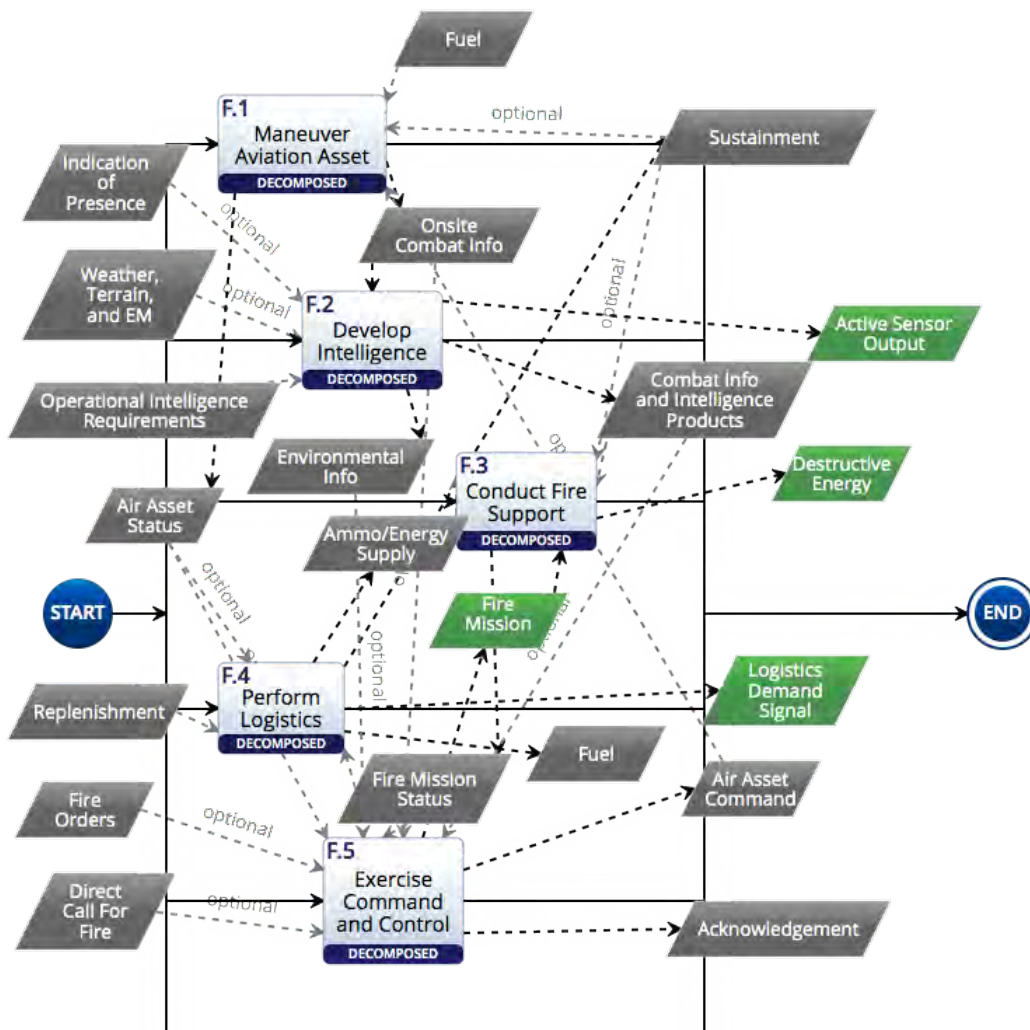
Fuel

F.1
Maneuver Aviation Asset
DECOMPOSED

optional

Sustainment

Indication of Presence

optional

Onsite Combat Info

Weather, Terrain, and EM

optional

F.2
Develop Intelligence
DECOMPOSED

optional

Active Sensor Output

Operational Intelligence Requirements

Combat Info and Intelligence Products

Environmental Info

optional

F.3
Conduct Fire Support
DECOMPOSED

Destructive Energy

Air Asset Status

Ammo/Energy Supply

optional

START

Fire Mission

optional

END

optional

F.4
Perform Logistics
DECOMPOSED

Logistics Demand Signal

Replenishment

Fuel

Fire Mission Status

Air Asset Command

Fire Orders

optional

F.5
Exercise Command and Control
DECOMPOSED

Direct Call For Fire

optional

Acknowledgement